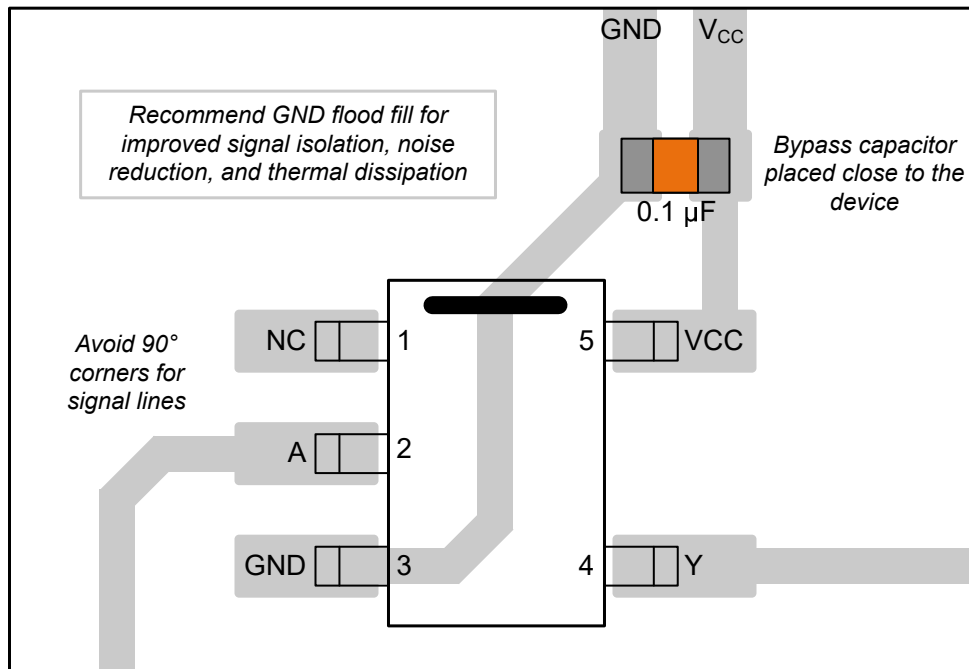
GND $V_{CC}$

Recommend GND flood fill for improved signal isolation, noise reduction, and thermal dissipation

Bypass capacitor placed close to the device

0.1 µF

Avoid 90° corners for signal lines

NC 1

5 VCC

A 2

GND 3

4 Y